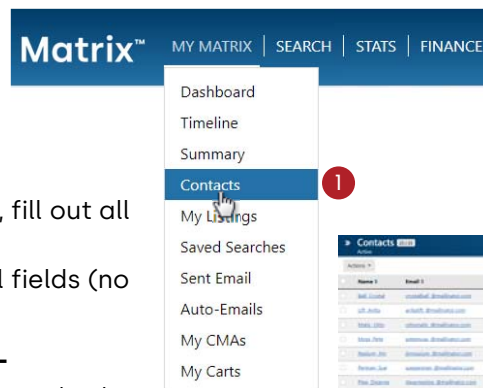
Matrix™ MY MATRIX | SEARCH | STATS | FINANCE

Dashboard
Timeline
Summary
Contacts
My Listings
Saved Searches
Sent Email
Auto-Emails
My CMAs
My Carts

1

, fill out all

l fields (no

Contacts
Active
Actions
Name
Email
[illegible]